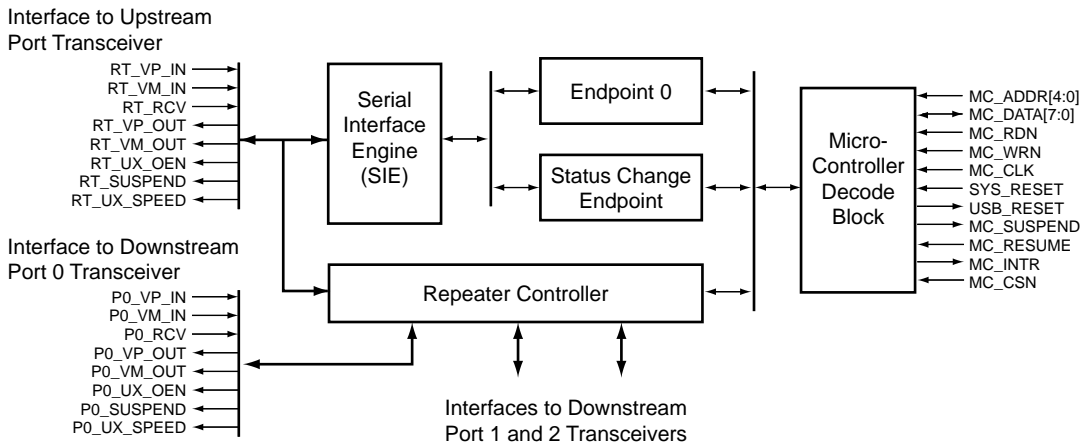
Interface to Upstream Port Transceiver

RT_VP_IN
RT_VM_IN
RT_RCV
RT_VP_OUT
RT_VM_OUT
RT_UX_OEN
RT_SUSPEND
RT_UX_SPEED

Serial Interface Engine (SIE)

Endpoint 0

Status Change Endpoint

Micro-Controller Decode Block

MC_ADDR[4:0]
MC_DATA[7:0]
MC_RDN
MC_WRN
MC_CLK
SYS_RESET
USB_RESET
MC_SUSPEND
MC_RESUME
MC_INTR
MC_CSN

Interface to Downstream Port 0 Transceiver

P0_VP_IN
P0_VM_IN
P0_RCV
P0_VP_OUT
P0_VM_OUT
P0_UX_OEN
P0_SUSPEND
P0_UX_SPEED

Repeater Controller

Interfaces to Downstream Port 1 and 2 Transceivers